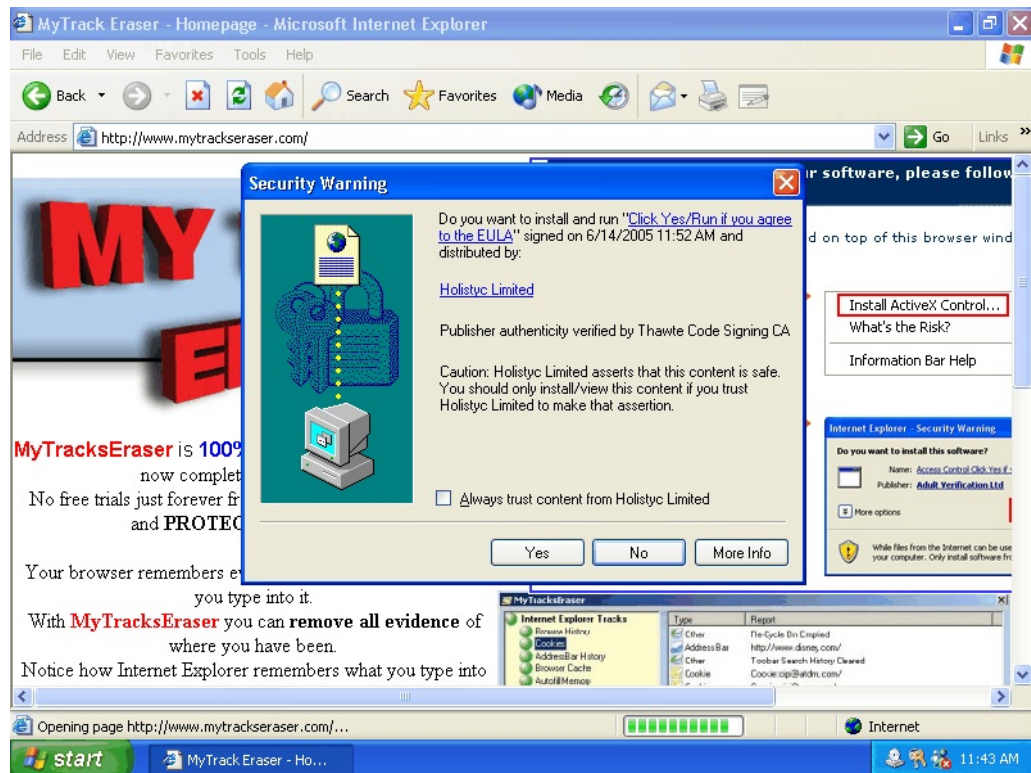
MyTrack Eraser - Homepage - Microsoft Internet Explorer

File Edit View Favorites Tools Help

Back Search Favorites Media

Address http://www.mytrackseraser.com/ Go Links

Security Warning

Do you want to install and run "Click Yes/Run if you agree to the EULA" signed on 6/14/2005 11:52 AM and distributed by:

Holistyc Limited

Publisher authenticity verified by Thawte Code Signing CA

Caution: Holistyc Limited asserts that this content is safe. You should only install/view this content if you trust Holistyc Limited to make that assertion.

Always trust content from Holistyc Limited

Yes No More Info

r software, please follow

d on top of this browser wind

Install ActiveX Control...
What's the Risk?
Information Bar Help

Internet Explorer - Security Warning
Do you want to install this software?
Name: Access Control Click Yes if
Publisher: Adult Verification Ltd
More options
While files from the Internet can be use your computer. Only install software fr

MY
E

MyTracksEraser is 100
now complet
No free trials just forever fr
and PROTEC

Your browser remembers e
you type into it.
With MyTracksEraser you can remove all evidence of where you have been.
Notice how Internet Explorer remembers what you type into

MyTracksEraser
Internet Explorer Tracks
Browse History
Cookies
AddressBar History
Browser Cache
AutofillMemory

| Type | Report |
|---|---|
| Other | Re-Cycle Bin Emptied |
| Address Bar | http://www.disney.com/ |
| Other | Toolbar Search History Cleared |
| Cookie | Cookie:cip@atdm.com/ |

Opening page http://www.mytrackseraser.com/... Internet

start MyTrack Eraser - Ho... 11:43 AM